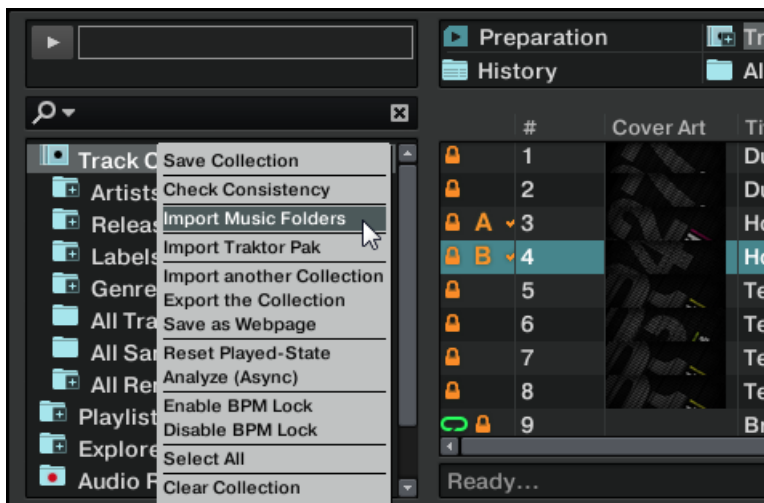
Preparation
History
Tr
Al
#
Cover Art
Ti
Track C
Artists
Releas
Labels
Genre
All Tra
All Sar
All Rer
Playlist
Explore
Audio R
Save Collection
Check Consistency
Import Music Folders
Import Traktor Pak
Import another Collection
Export the Collection
Save as Webpage
Reset Played-State
Analyze (Async)
Enable BPM Lock
Disable BPM Lock
Select All
Clear Collection
1 Du
2 Du
A 3 Ho
B 4 Ho
5 Te
6 Te
7 Te
8 Te
9 Br
Ready...